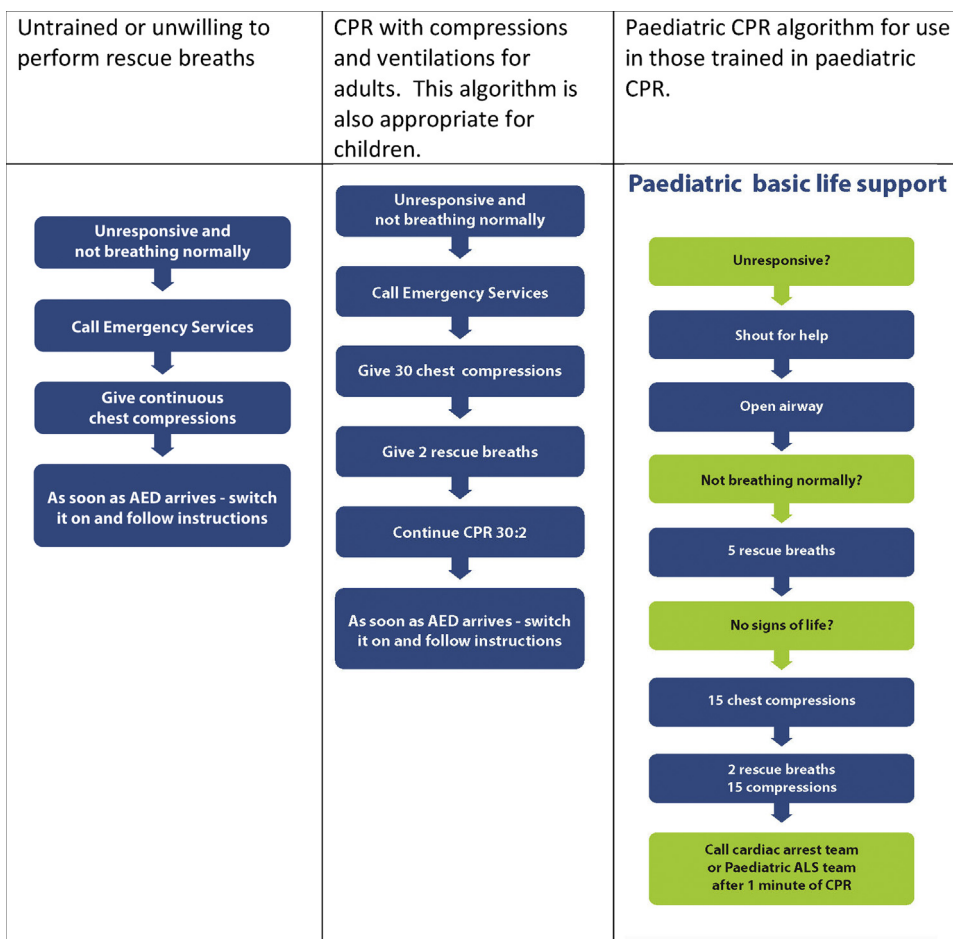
| Untrained or unwilling to perform rescue breaths | CPR with compressions and ventilations for adults. This algorithm is also appropriate for children. | Paediatric CPR algorithm for use in those trained in paediatric CPR. |
|---|---|---|
| Unresponsive and not breathing normally<br>Call Emergency Services<br>Give continuous chest compressions<br>As soon as AED arrives - switch it on and follow instructions | Unresponsive and not breathing normally<br>Call Emergency Services<br>Give 30 chest compressions<br>Give 2 rescue breaths<br>Continue CPR 30:2<br>As soon as AED arrives - switch it on and follow instructions | Paediatric basic life support<br>Unresponsive?<br>Shout for help<br>Open airway<br>Not breathing normally?<br>5 rescue breaths<br>No signs of life?<br>15 chest compressions<br>2 rescue breaths 15 compressions<br>Call cardiac arrest team or Paediatric ALS team after 1 minute of CPR |